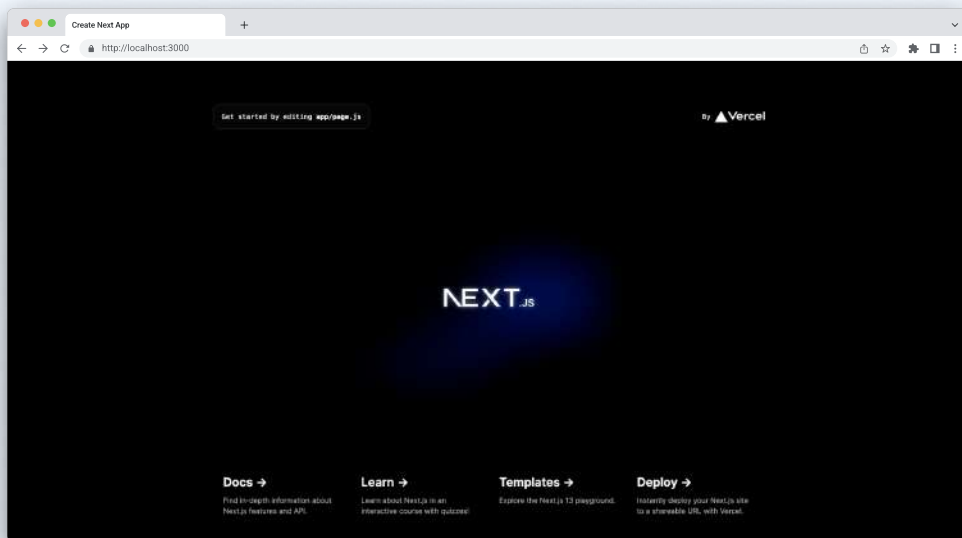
Create Next App
+
http://localhost:3000

Get started by editing app/page.js

By Vercel

NEXT.JS

Docs →
Find in-depth information about Next.js features and API.

Learn →
Learn about Next.js in an interactive course with quizzes!

Templates →
Explore the Next.js 13 playground.

Deploy →
Instantly deploy your Next.js site to a shareable URL with Vercel.